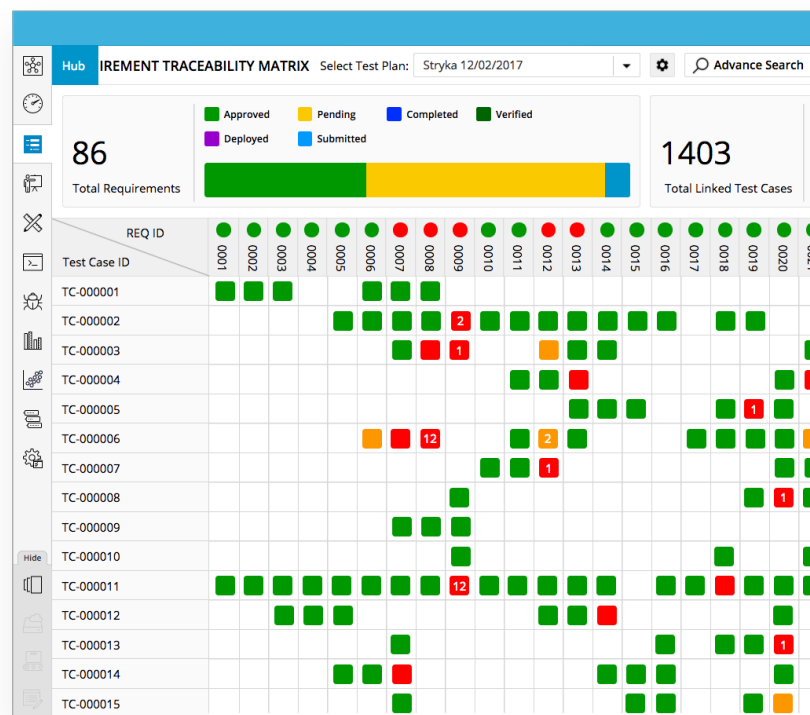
Hub IREMENT TRACEABILITY MATRIX Select Test Plan: Stryka 12/02/2017

Advance Search

Approved Pending Completed Verified
Deployed Submitted

86
Total Requirements

1403
Total Linked Test Cases

REQ ID
Test Case ID

| Test Case ID | 0001 | 0002 | 0003 | 0004 | 0005 | 0006 | 0007 | 0008 | 0009 | 0010 | 0011 | 0012 | 0013 | 0014 | 0015 | 0016 | 0017 | 0018 | 0019 | 0020 |
|---|---|---|---|---|---|---|---|---|---|---|---|---|---|---|---|---|---|---|---|---|
| TC-000001 | | | | | | | | | | | | | | | | | | | | |
| TC-000002 | | | | | | | | | 2 | | | | | | | | | | | |
| TC-000003 | | | | | | | | | 1 | | | | | | | | | | | |
| TC-000004 | | | | | | | | | | | | | | | | | | | | |
| TC-000005 | | | | | | | | | | | | | | | | | | | 1 | |
| TC-000006 | | | | | | | | 12 | | | | 2 | | | | | | | | |
| TC-000007 | | | | | | | | | | | | 1 | | | | | | | | |
| TC-000008 | | | | | | | | | | | | | | | | | | | | 1 |
| TC-000009 | | | | | | | | | | | | | | | | | | | | |
| TC-000010 | | | | | | | | | | | | | | | | | | | | |
| TC-000011 | | | | | | | | | 12 | | | | | | | | | | | |
| TC-000012 | | | | | | | | | | | | | | | | | | | | |
| TC-000013 | | | | | | | | | | | | | | | | | | | | 1 |
| TC-000014 | | | | | | | | | | | | | | | | | | | | |
| TC-000015 | | | | | | | | | | | | | | | | | | | | |

Hide